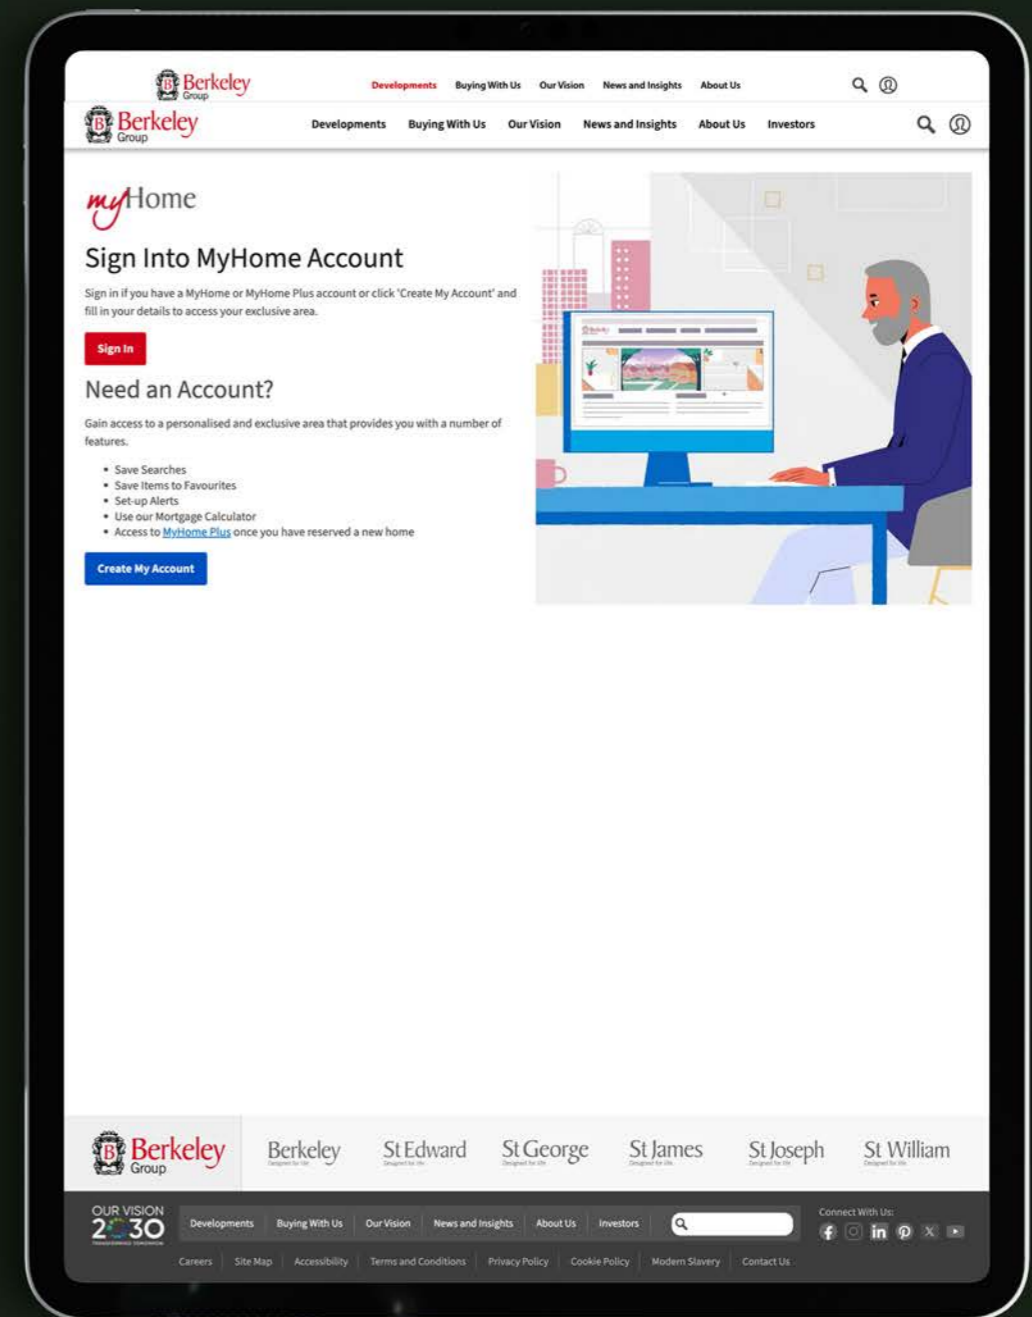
Berkeley Group

Developments Buying With Us Our Vision News and Insights About Us

Berkeley Group

Developments Buying With Us Our Vision News and Insights About Us Investors

myHome

Sign Into MyHome Account

Sign in if you have a MyHome or MyHome Plus account or click 'Create My Account' and fill in your details to access your exclusive area.

Sign In

Need an Account?

Gain access to a personalised and exclusive area that provides you with a number of features.

- Save Searches
- Save Items to Favourites
- Set-up Alerts
- Use our Mortgage Calculator
- Access to MyHome Plus once you have reserved a new home

Create My Account

Berkeley Group Berkeley St Edward St George St James St Joseph St William

OUR VISION 2030

Developments Buying With Us Our Vision News and Insights About Us Investors

Connect With Us:

Careers Site Map Accessibility Terms and Conditions Privacy Policy Cookie Policy Modern Slavery Contact Us